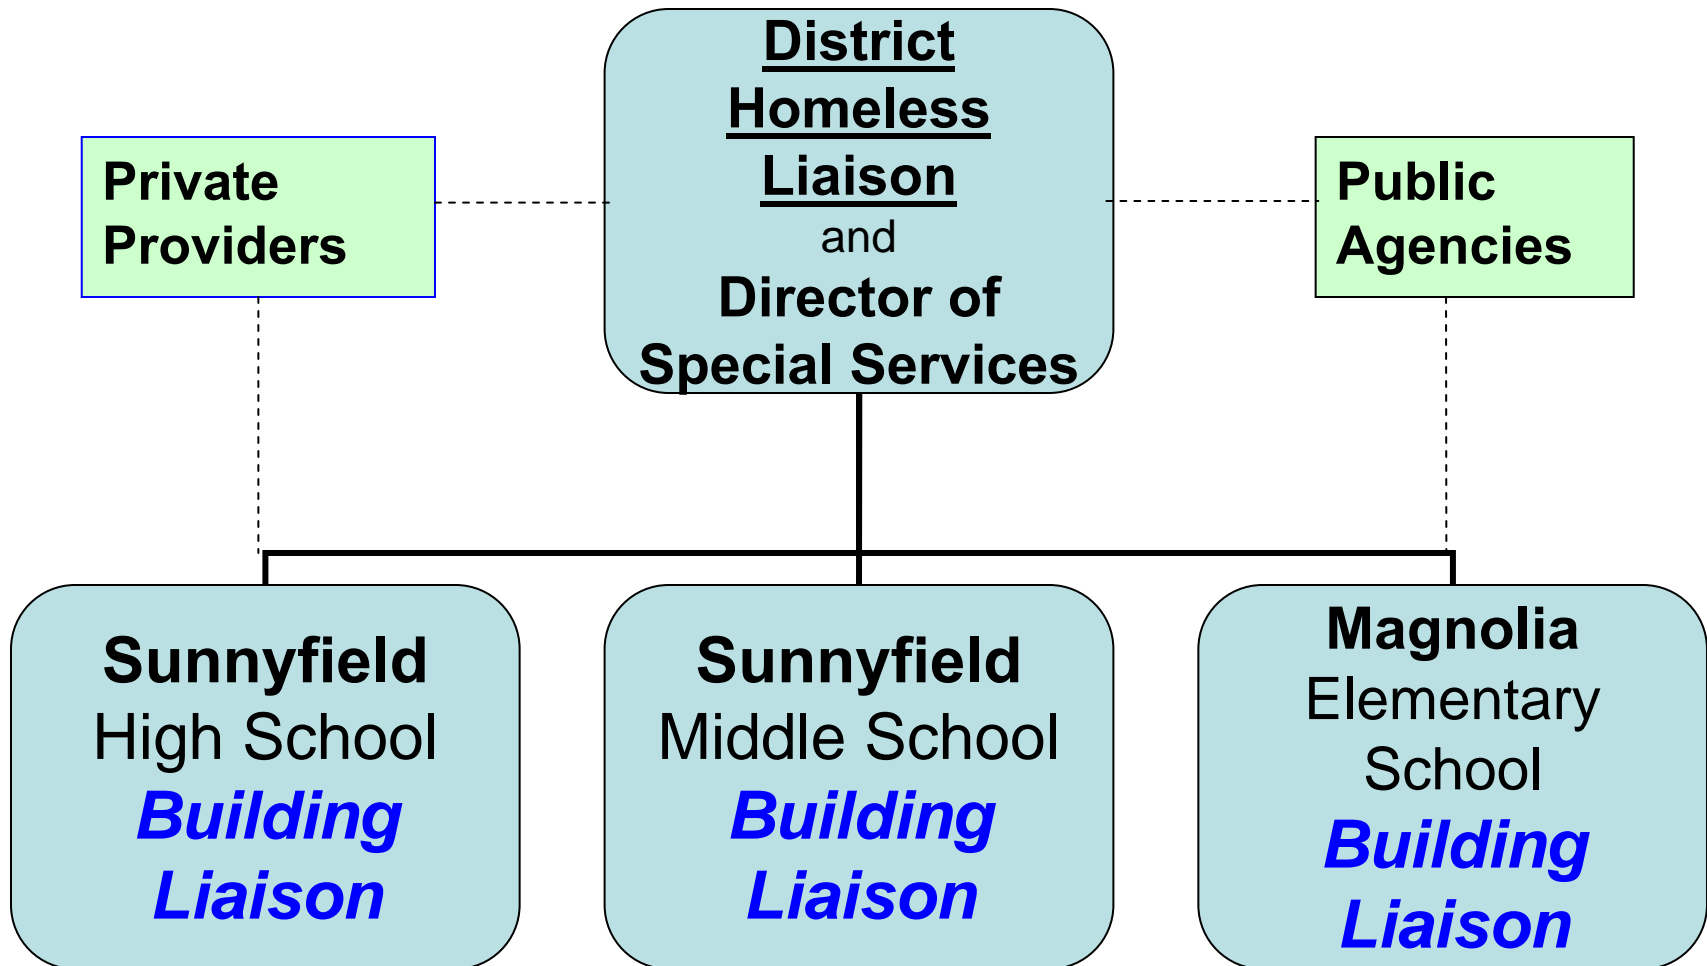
District Homeless Liaison and Director of Special Services

Private Providers

Public Agencies

Sunnyfield High School Building Liaison

Sunnyfield Middle School Building Liaison

Magnolia Elementary School Building Liaison